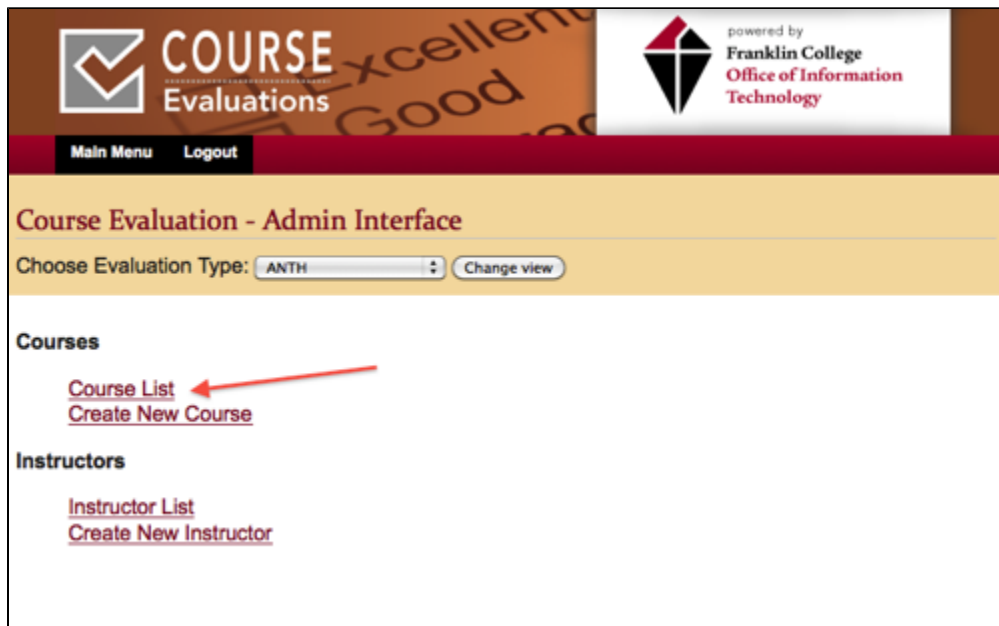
COURSE Evaluations

Excellent Good

powered by
Franklin College
Office of Information Technology

Main Menu Logout

Course Evaluation - Admin Interface

Choose Evaluation Type: ANTH Change view

Courses

Course List
Create New Course

Instructors

Instructor List
Create New Instructor